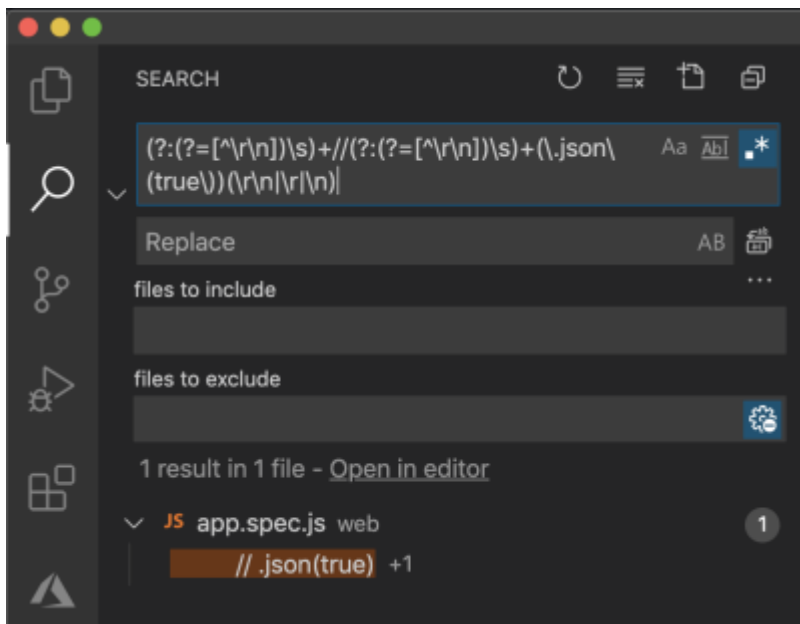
SEARCH

(?:(?=[^\r\n])\s)+//(?:(?=[^\r\n])\s)+(\.json\(true\))(\r\n|\r|\n)

Aa Abl .*

Replace

AB

files to include

...

files to exclude

1 result in 1 file - Open in editor

JS app.spec.js web

1

// .json(true) +1